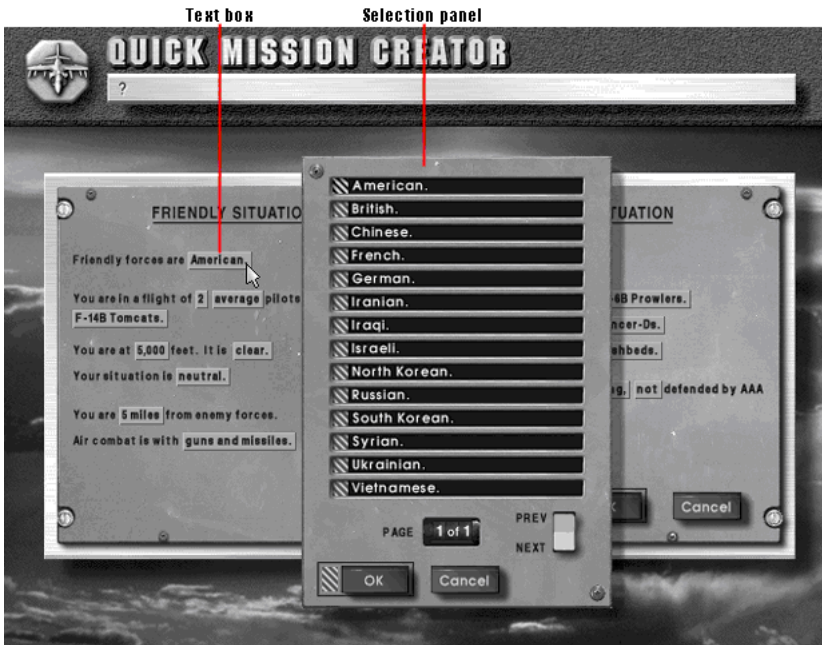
Text box

Selection panel

QUICK MISSION CREATOR

?

FRIENDLY SITUATIO

Friendly forces are American.

You are in a flight of 2 average pilots

F-14B Tomcats.

You are at 5,000 feet. It is clear.

Your situation is neutral.

You are 5 miles from enemy forces.

Air combat is with guns and missiles.

American.
British.
Chinese.
French.
German.
Iranian.
Iraqi.
Israeli.
North Korean.
Russian.
South Korean.
Syrian.
Ukrainian.
Vietnamese.

PAGE 1 of 1

PREV

NEXT

OK

Cancel

TUATION

-6B Prowlers.

ncer-Ds.

hbeds.

g. not defended by AAA

Cancel